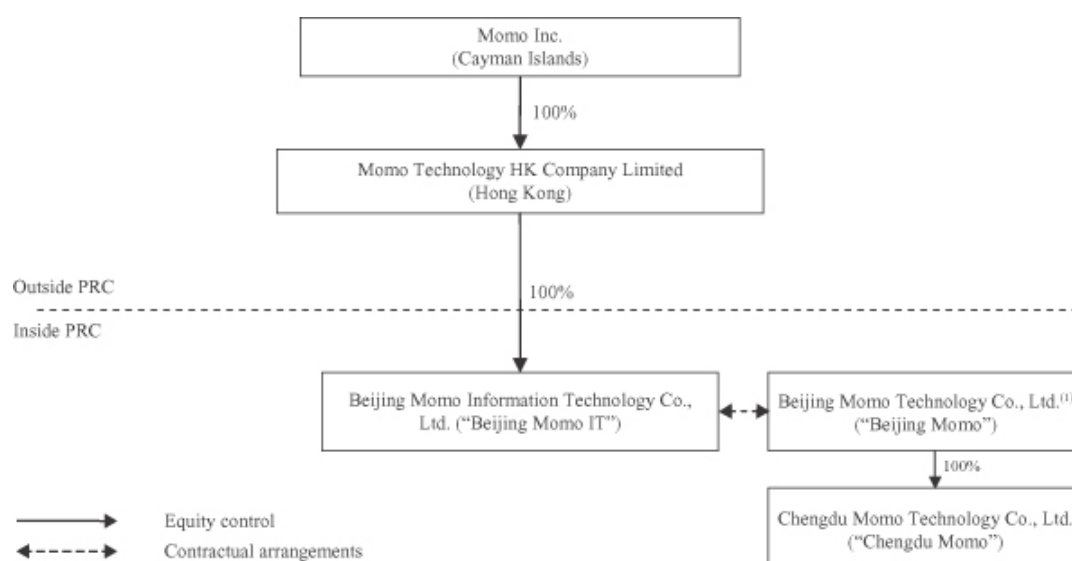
Momo Inc.
(Cayman Islands)

100%

Momo Technology HK Company Limited
(Hong Kong)

Outside PRC

100%

Inside PRC

Beijing Momo Information Technology Co., Ltd. ("Beijing Momo IT")

Beijing Momo Technology Co., Ltd.$^{(1)}$
("Beijing Momo")

100%

Chengdu Momo Technology Co., Ltd.
("Chengdu Momo")

Equity control

Contractual arrangements